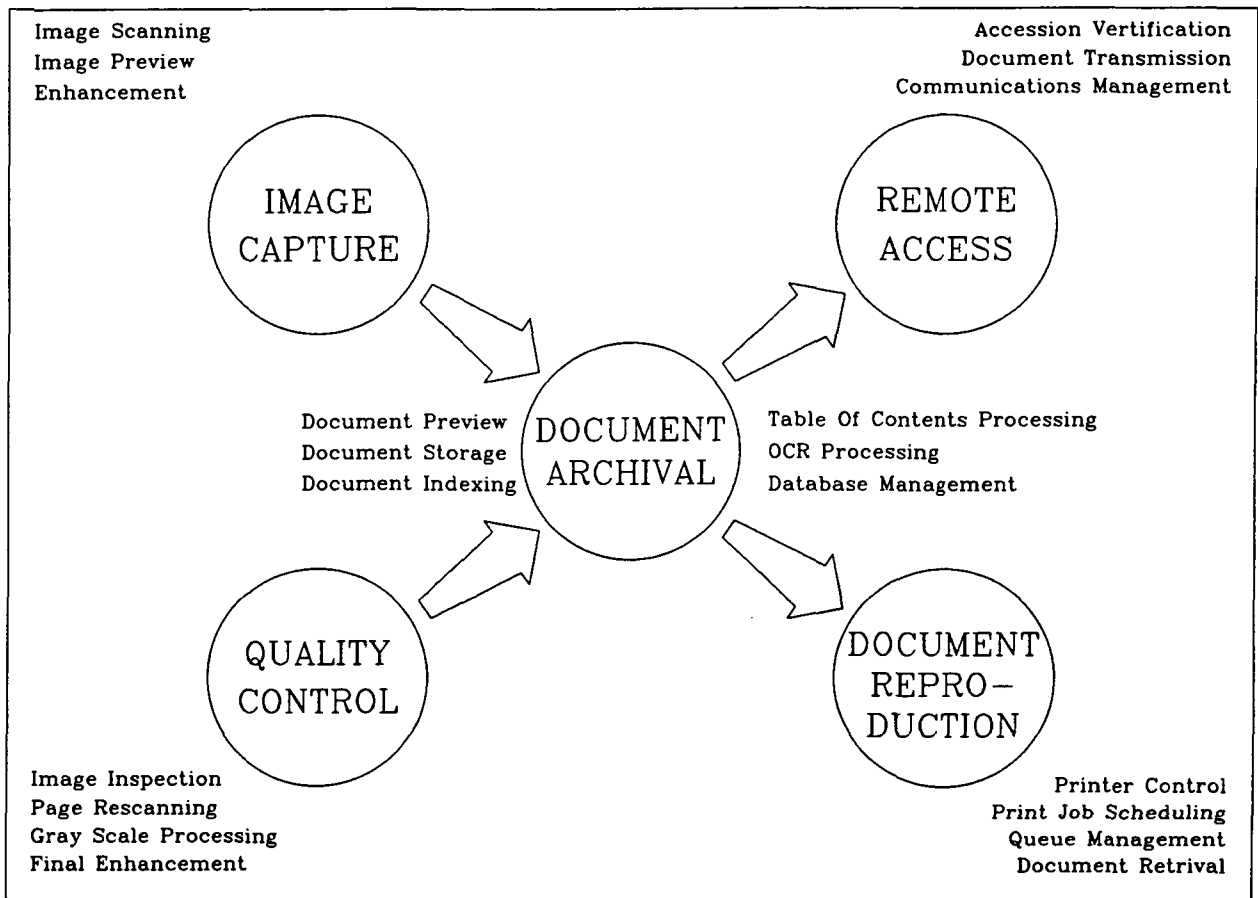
Image Scanning
Image Preview
Enhancement

Accession Vertification
Document Transmission
Communications Management

IMAGE CAPTURE

REMOTE ACCESS

Document Preview
Document Storage
Document Indexing

DOCUMENT ARCHIVAL

Table Of Contents Processing
OCR Processing
Database Management

QUALITY CONTROL

DOCUMENT REPRO–DUCTION

Image Inspection
Page Rescanning
Gray Scale Processing
Final Enhancement

Printer Control
Print Job Scheduling
Queue Management
Document Retrival